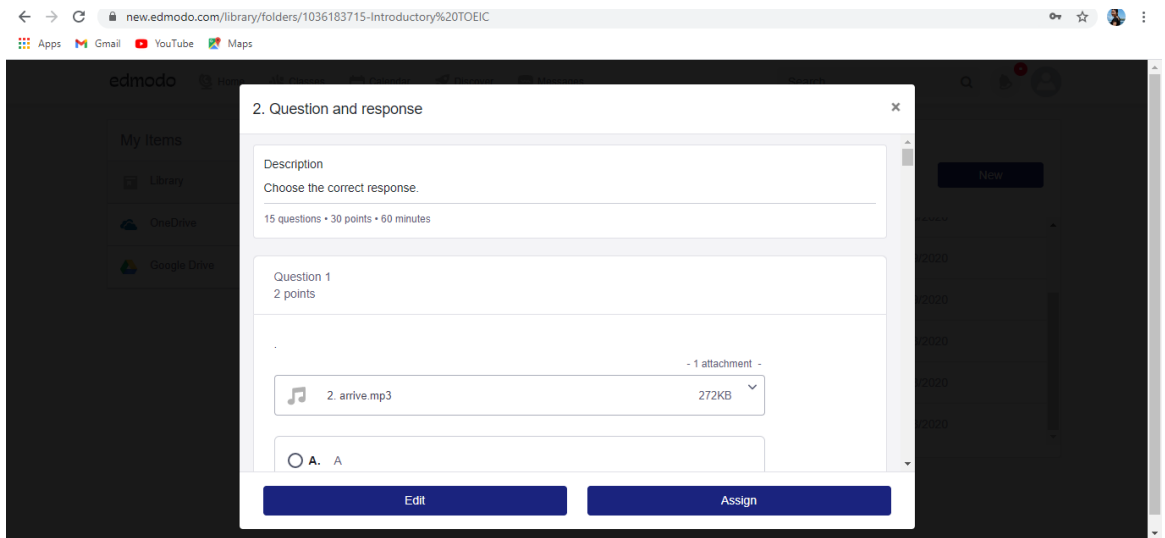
new.edmodo.com/library/folders/1036183715-Introductory%20TOEIC

Apps Gmail YouTube Maps

edmodo Home Classes Calendar Discover Messages Search

My Items

Library

OneDrive

Google Drive

New

/2020
/2020
/2020
/2020
/2020

2. Question and response

×

Description

Choose the correct response.

15 questions • 30 points • 60 minutes

Question 1
2 points

.

- 1 attachment -

2. arrive.mp3 272KB

A. A

Edit

Assign